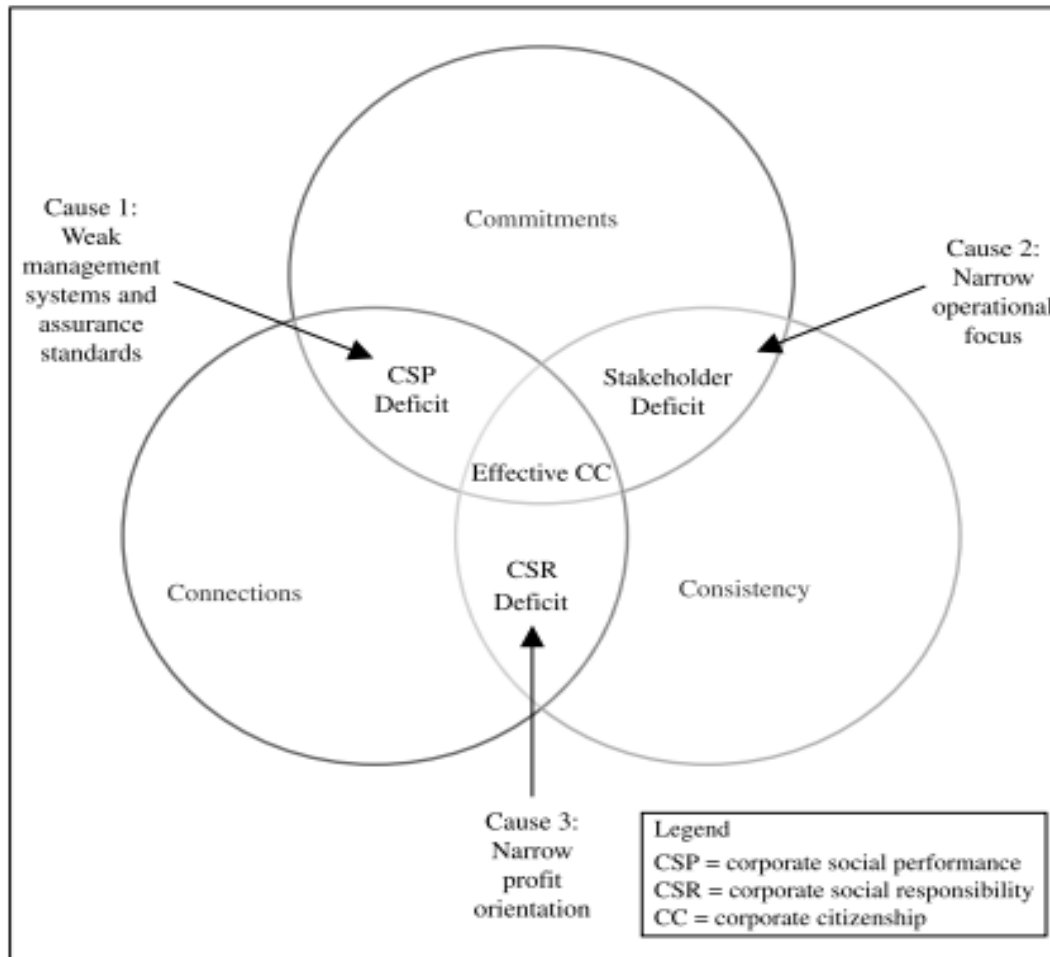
Cause 1: Weak management systems and assurance standards

Commitments

Cause 2: Narrow operational focus

CSP Deficit

Stakeholder Deficit

Effective CC

Connections

CSR Deficit

Consistency

Cause 3: Narrow profit orientation

Legend
CSP = corporate social performance
CSR = corporate social responsibility
CC = corporate citizenship